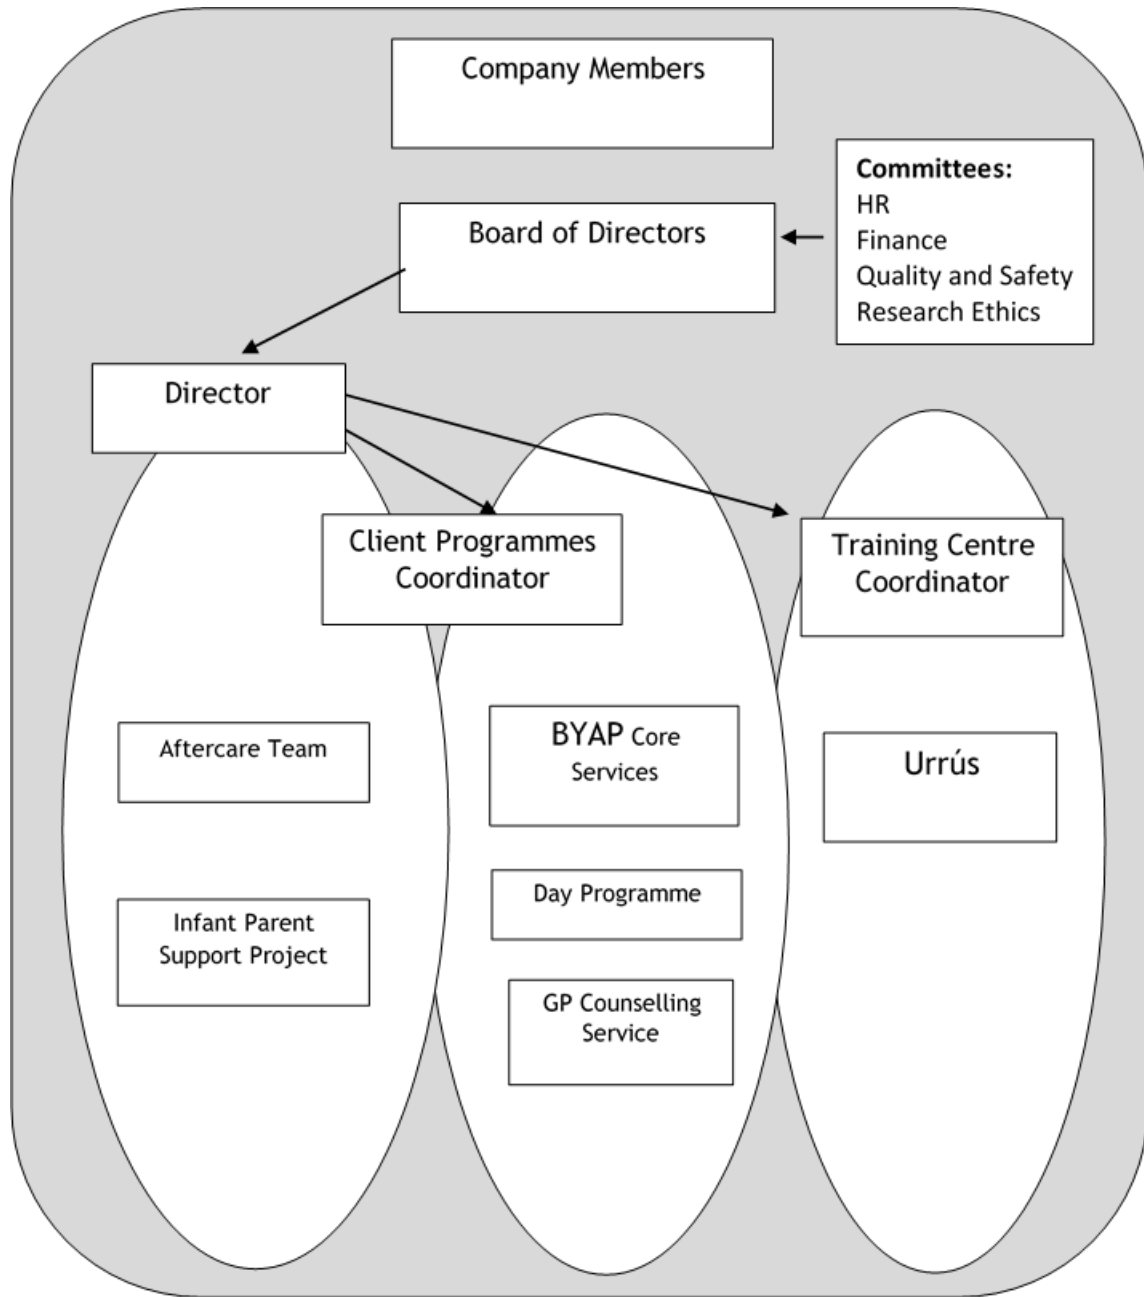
Company Members

Committees:
HR
Finance
Quality and Safety
Research Ethics

Board of Directors

Director

Client Programmes Coordinator

Training Centre Coordinator

Aftercare Team

Infant Parent Support Project

BYAP Core Services

Day Programme

GP Counselling Service

Urrús